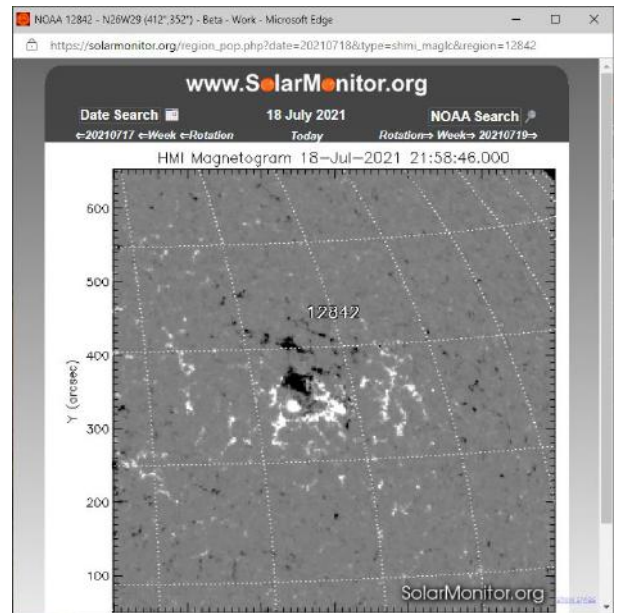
NOAA 12842 - N26W29 (412",352") - Beta - Work - Microsoft Edge

https://solarmonitor.org/region_pop.php?date=20210718&type=shmi_maglc&region=12842

www.SolarMonitor.org

Date Search

18 July 2021

NOAA Search

←20210717 ←Week ←Rotation

Today

Rotation→ Week→ 20210719→

HMI Magnetogram 18–Jul–2021 21:58:46.000

600

500

400

300

200

100

Y (arcsec)

12842

SolarMonitor.org